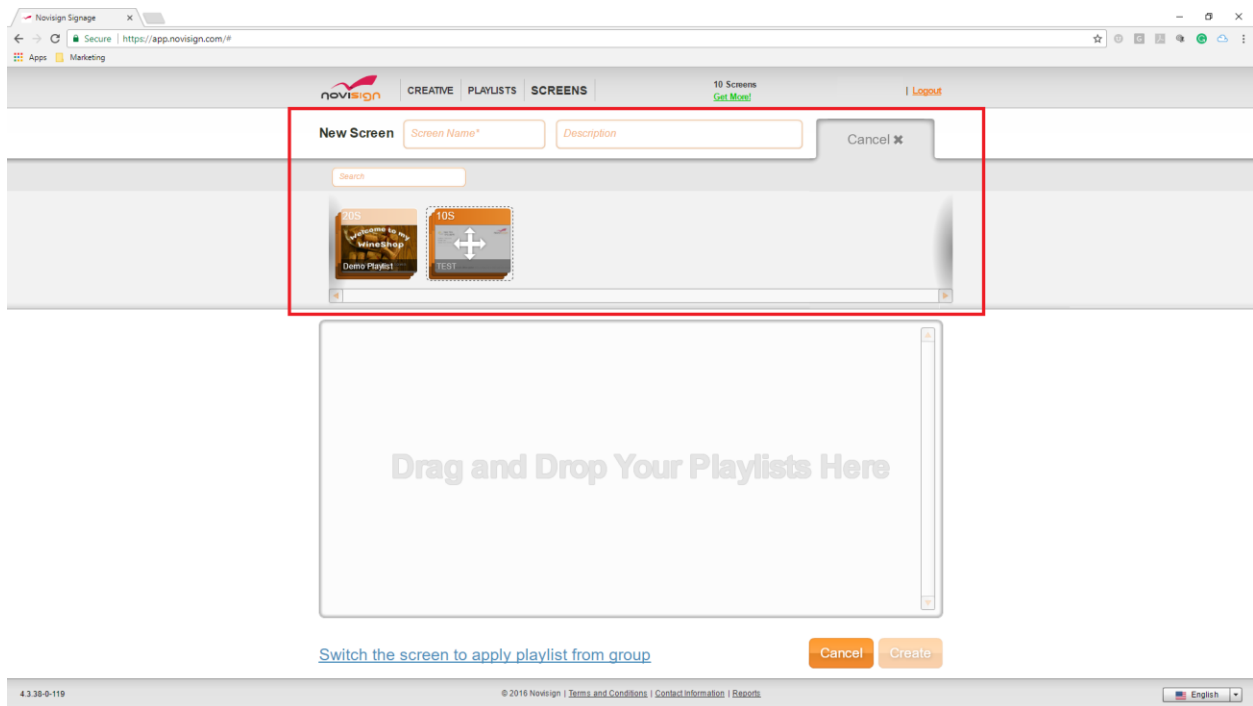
Novisign Signage ×

Secure | https://app.novisign.com/#

Apps Marketing

novisign CREATIVE PLAYLISTS SCREENS

10 Screens
Get More!

| Logout

New Screen Screen Name* Description Cancel ✖

Search

20S
Welcome to my WineShop
Demo Playlist

10S
TEST

Drag and Drop Your Playlists Here

Switch the screen to apply playlist from group

Cancel Create

4.3.38-0-119

© 2016 Novisign | Terms and Conditions | Contact Information | Reports

English